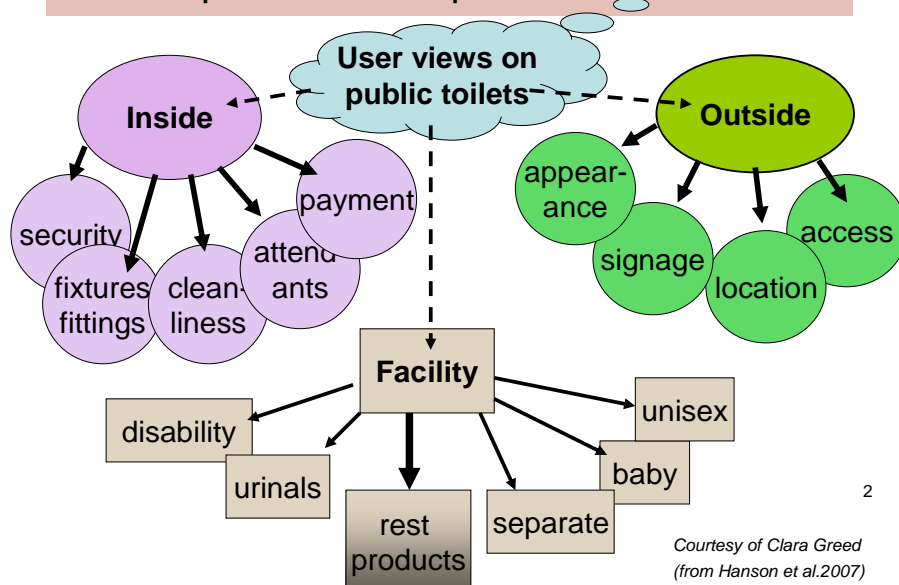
User views on public toilets

Inside

security

fixtures fittings

cleanliness

attendants

payment

Outside

appearance

signage

location

access

Facility

disability

urinals

rest products

separate

baby

unisex

2

Courtesy of Clara Greed (from Hanson et al.2007)